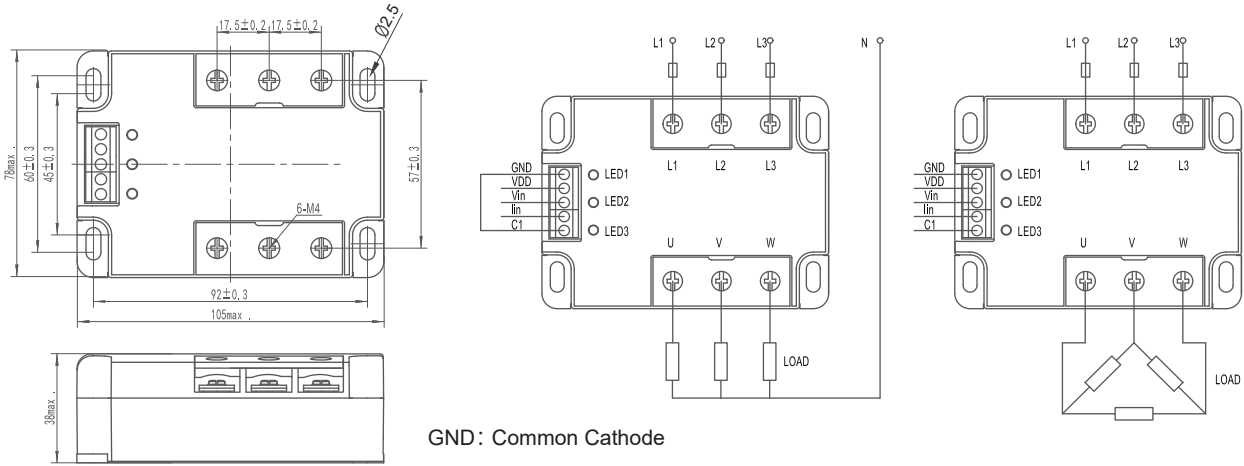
17.5±0.2 17.5±0.2
Ø2.5
78max.
60±0.3
45±0.3
57±0.3
6-M4
92±0.3
105max.
38max.

L1 L2 L3 N
GND
VDD
Vin
Iin
C1
LED1
LED2
LED3
L1 L2 L3
U V W
LOAD

L1 L2 L3
GND
VDD
Vin
Iin
C1
LED1
LED2
LED3
L1 L2 L3
U V W
LOAD

GND: Common Cathode